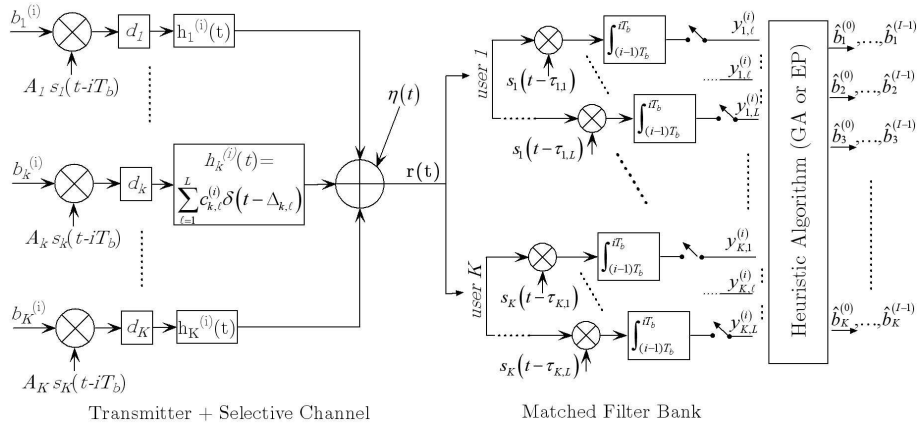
$b_1^{(i)}$

$d_1$

$h_1^{(i)}(t)$

$A_1 s_1(t-iT_b)$

$b_k^{(i)}$

$d_k$

$h_k^{(i)}(t) = \sum_{\ell=1}^{L} c_{k,\ell}^{(i)} \delta(t-\Delta_{k,\ell})$

$A_k s_k(t-iT_b)$

$b_K^{(i)}$

$d_K$

$h_K^{(i)}(t)$

$A_K s_K(t-iT_b)$

$\eta(t)$

r(t)

user 1

$s_1(t-\tau_{1,1})$

$\int_{(i-1)T_b}^{iT_b}$

$y_{1,1}^{(i)}$

$y_{1,\ell}^{(i)}$

$s_1(t-\tau_{1,L})$

$\int_{(i-1)T_b}^{iT_b}$

$y_{1,L}^{(i)}$

user K

$s_K(t-\tau_{K,1})$

$\int_{(i-1)T_b}^{iT_b}$

$y_{K,1}^{(i)}$

$y_{K,\ell}^{(i)}$

$s_K(t-\tau_{K,L})$

$\int_{(i-1)T_b}^{iT_b}$

$y_{K,L}^{(i)}$

Heuristic Algorithm (GA or EP)

$\hat{b}_1^{(0)},\ldots,\hat{b}_1^{(I-1)}$

$\hat{b}_2^{(0)},\ldots,\hat{b}_2^{(I-1)}$

$\hat{b}_3^{(0)},\ldots,\hat{b}_3^{(I-1)}$

$\hat{b}_K^{(0)},\ldots,\hat{b}_K^{(I-1)}$

Transmitter + Selective Channel

Matched Filter Bank